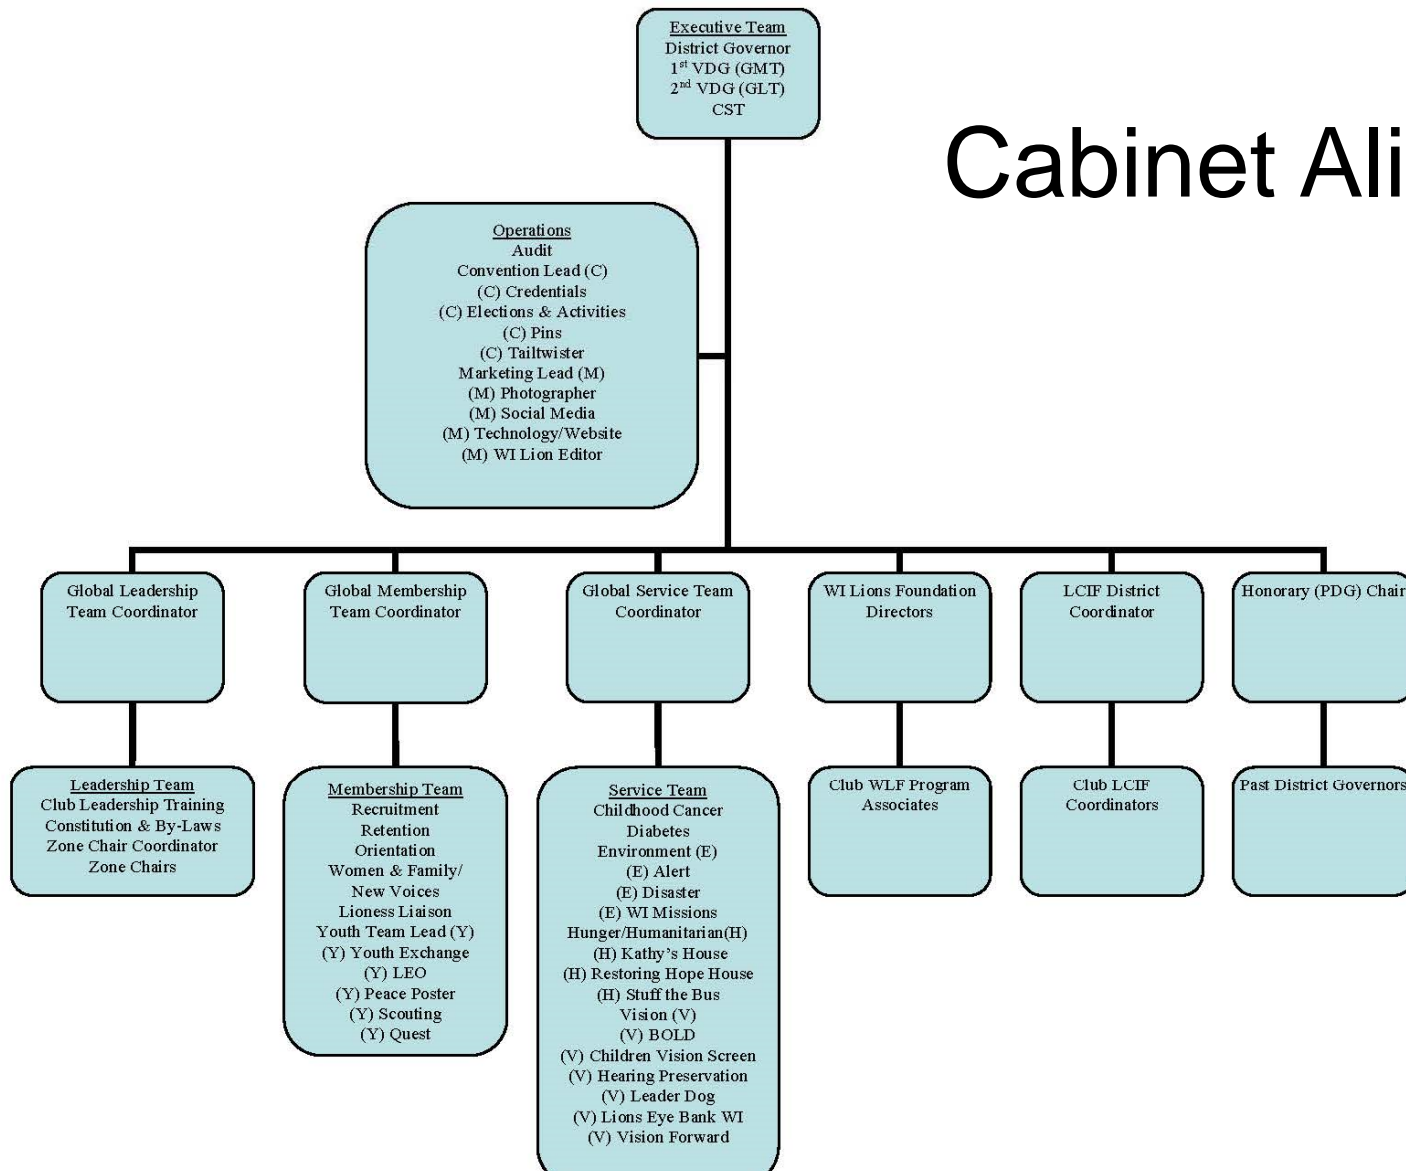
Cabinet Ali

Executive Team
District Governor
$1^{st}$ VDG (GMT)
$2^{nd}$ VDG (GLT)
CST

Operations
Audit
Convention Lead (C)
(C) Credentials
(C) Elections & Activities
(C) Pins
(C) Tailtwister
Marketing Lead (M)
(M) Photographer
(M) Social Media
(M) Technology/Website
(M) WI Lion Editor

Global Leadership Team Coordinator

Leadership Team
Club Leadership Training
Constitution & By-Laws
Zone Chair Coordinator
Zone Chairs

Global Membership Team Coordinator

Membership Team
Recruitment
Retention
Orientation
Women & Family/ New Voices
Lioness Liaison
Youth Team Lead (Y)
(Y) Youth Exchange
(Y) LEO
(Y) Peace Poster
(Y) Scouting
(Y) Quest

Global Service Team Coordinator

Service Team
Childhood Cancer
Diabetes
Environment (E)
(E) Alert
(E) Disaster
(E) WI Missions
Hunger/Humanitarian(H)
(H) Kathy's House
(H) Restoring Hope House
(H) Stuff the Bus
Vision (V)
(V) BOLD
(V) Children Vision Screen
(V) Hearing Preservation
(V) Leader Dog
(V) Lions Eye Bank WI
(V) Vision Forward

WI Lions Foundation Directors

Club WLF Program Associates

LCIF District Coordinator

Club LCIF Coordinators

Honorary (PDG) Chair

Past District Governors